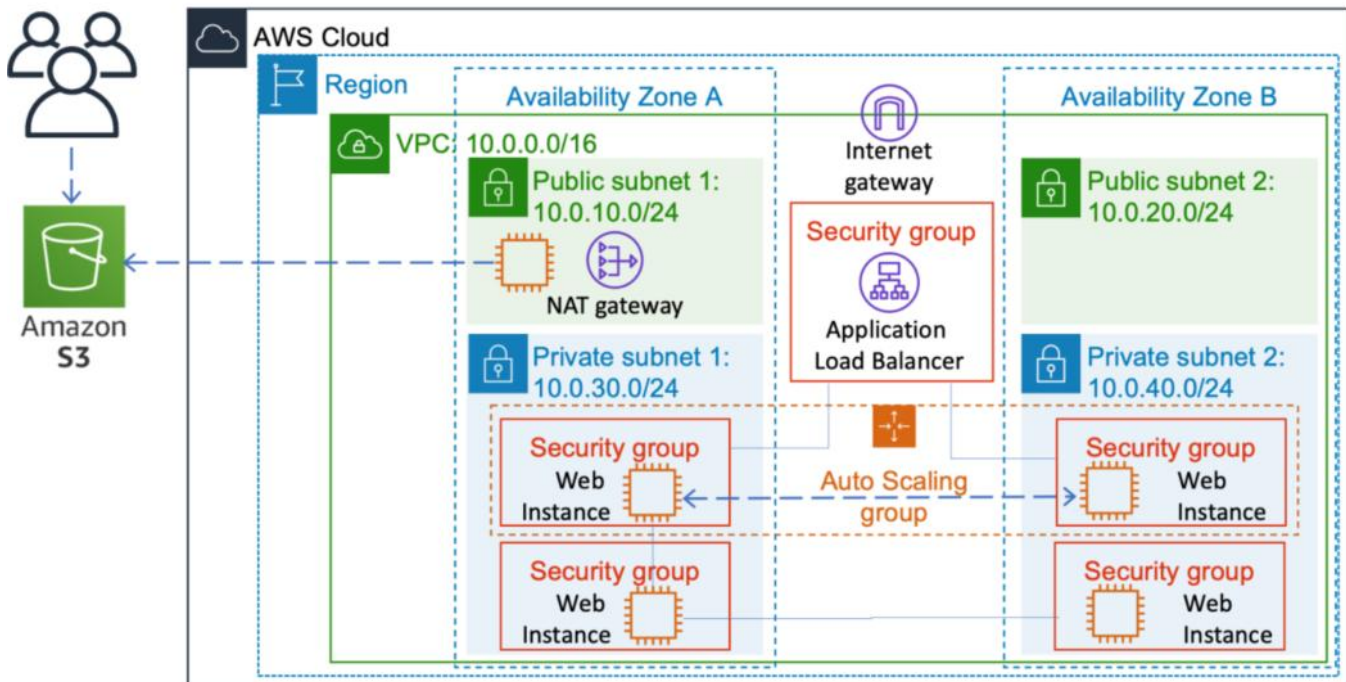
AWS Cloud

Region

Availability Zone A

Availability Zone B

VPC: 10.0.0.0/16

Internet gateway

Public subnet 1: 10.0.10.0/24

NAT gateway

Security group

Application Load Balancer

Public subnet 2: 10.0.20.0/24

Amazon S3

Private subnet 1: 10.0.30.0/24

Private subnet 2: 10.0.40.0/24

Security group
Web Instance

Auto Scaling group

Security group
Web Instance

Security group
Web Instance

Security group
Web Instance